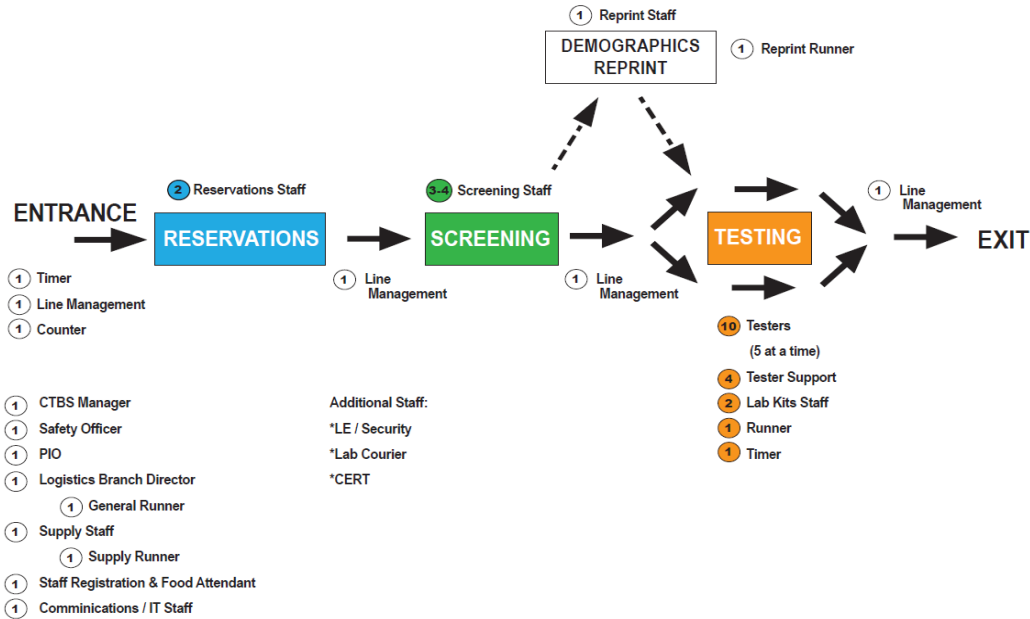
1 Reprint Staff

DEMOGRAPHICS REPRINT

1 Reprint Runner

2 Reservations Staff

3-4 Screening Staff

1 Line Management

ENTRANCE

RESERVATIONS

SCREENING

TESTING

EXIT

1 Timer
1 Line Management
1 Counter

1 Line Management

1 Line Management

10 Testers
(5 at a time)
4 Tester Support
2 Lab Kits Staff
1 Runner
1 Timer

1 CTBS Manager
1 Safety Officer
1 PIO
1 Logistics Branch Director
1 General Runner
1 Supply Staff
1 Supply Runner
1 Staff Registration & Food Attendant
1 Comminications / IT Staff

Additional Staff:
*LE / Security
*Lab Courier
*CERT